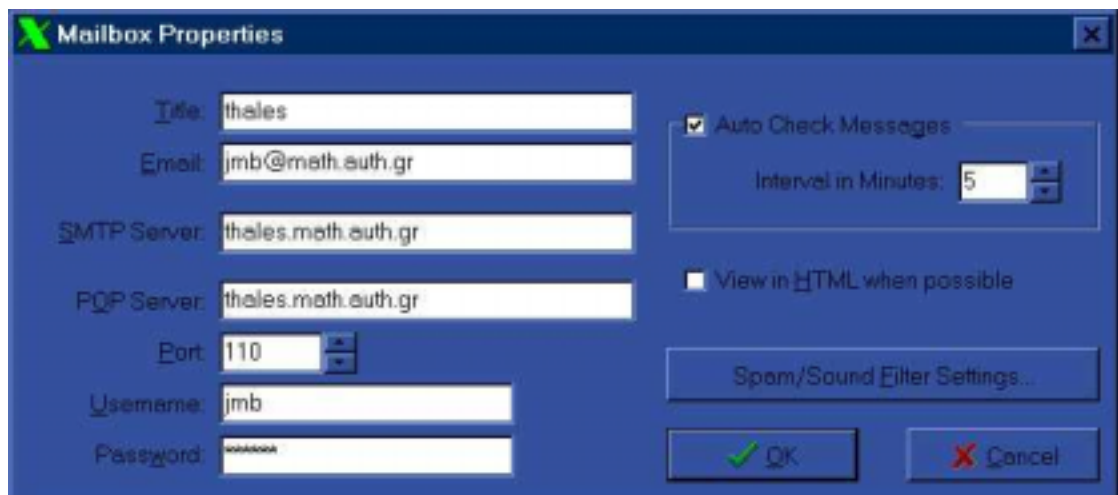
Mailbox Properties

Title: thales
Email: jmb@math.auth.gr
SMTP Server: thales.math.auth.gr
POP Server: thales.math.auth.gr
Port: 110
Username: jmb
Password: *******

Auto Check Messages
Interval in Minutes: 5

View in HTML when possible

Spam/Sound Filter Settings...

OK
Cancel